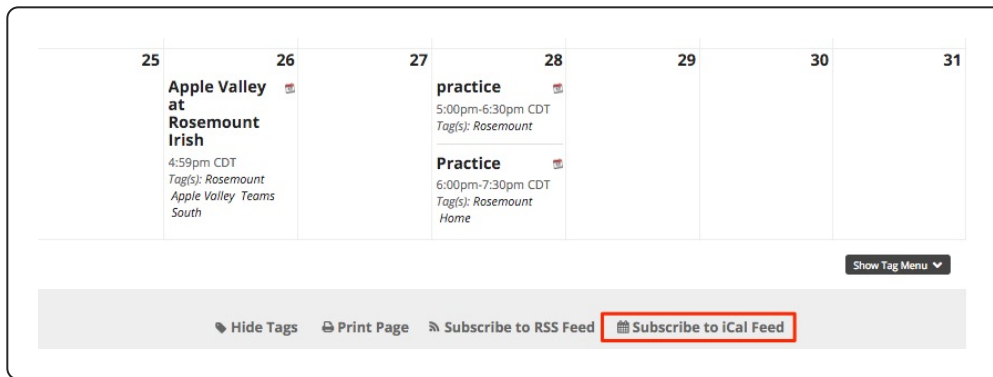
| 25 | 26 | 27 | 28 | 29 | 30 | 31 |
|---|---|---|---|---|---|---|
| | Apple Valley at Rosemount Irish<br>4:59pm CDT<br>Tag(s): Rosemount Apple Valley Teams South | | practice<br>5:00pm-6:30pm CDT<br>Tag(s): Rosemount<br><br>Practice<br>6:00pm-7:30pm CDT<br>Tag(s): Rosemount Home | | | |

Show Tag Menu

Hide Tags   Print Page   Subscribe to RSS Feed   Subscribe to iCal Feed